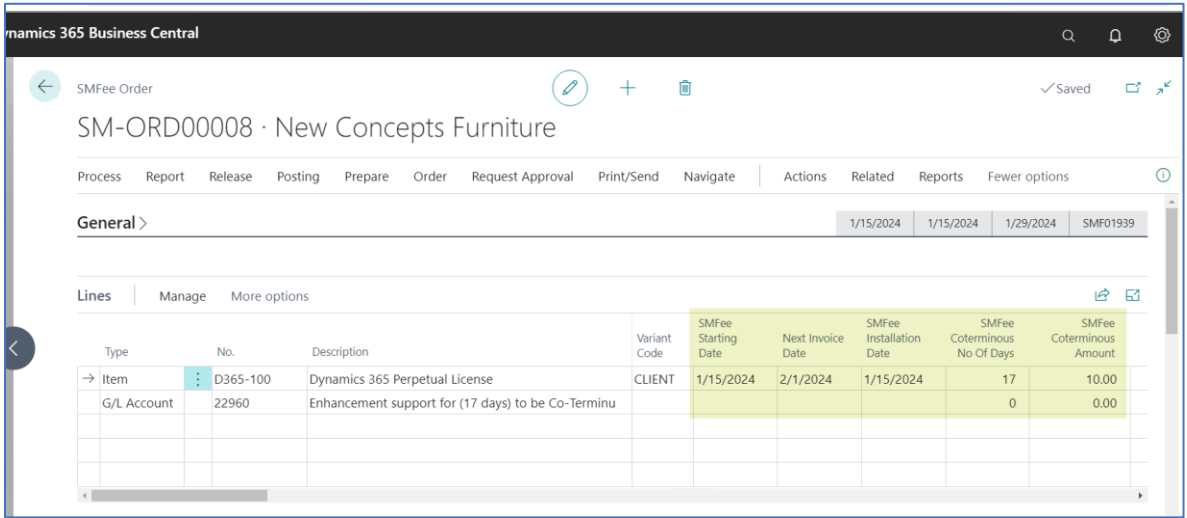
ynamics 365 Business Central

SMFee Order

✓Saved

SM-ORD00008 · New Concepts Furniture

Process Report Release Posting Prepare Order Request Approval Print/Send Navigate Actions Related Reports Fewer options

General >

1/15/2024 1/15/2024 1/29/2024 SMF01939

Lines Manage More options

| Type | No. | Description | Variant Code | SMFee Starting Date | Next Invoice Date | SMFee Installation Date | SMFee Coterminous No Of Days | SMFee Coterminous Amount |
|---|---|---|---|---|---|---|---|---|
| → Item | D365-100 | Dynamics 365 Perpetual License | CLIENT | 1/15/2024 | 2/1/2024 | 1/15/2024 | 17 | 10.00 |
| G/L Account | 22960 | Enhancement support for (17 days) to be Co-Terminu | | | | | 0 | 0.00 |